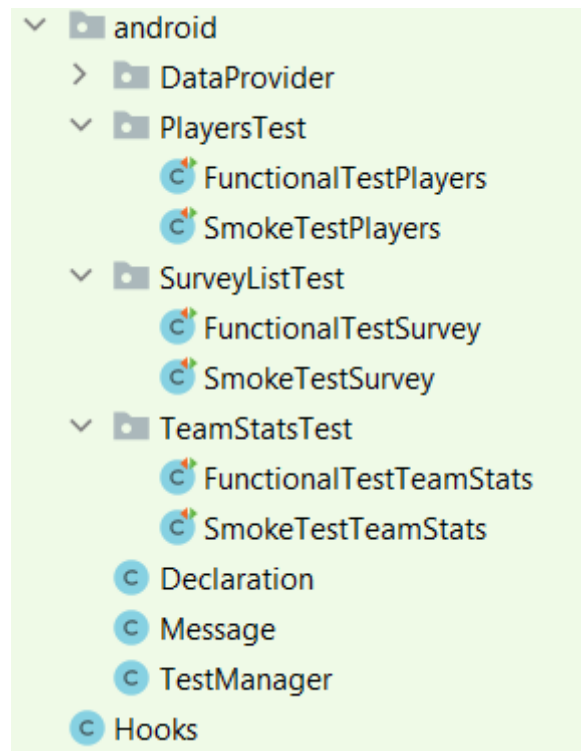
android
DataProvider
PlayersTest
FunctionalTestPlayers
SmokeTestPlayers
SurveyListTest
FunctionalTestSurvey
SmokeTestSurvey
TeamStatsTest
FunctionalTestTeamStats
SmokeTestTeamStats
Declaration
Message
TestManager
Hooks